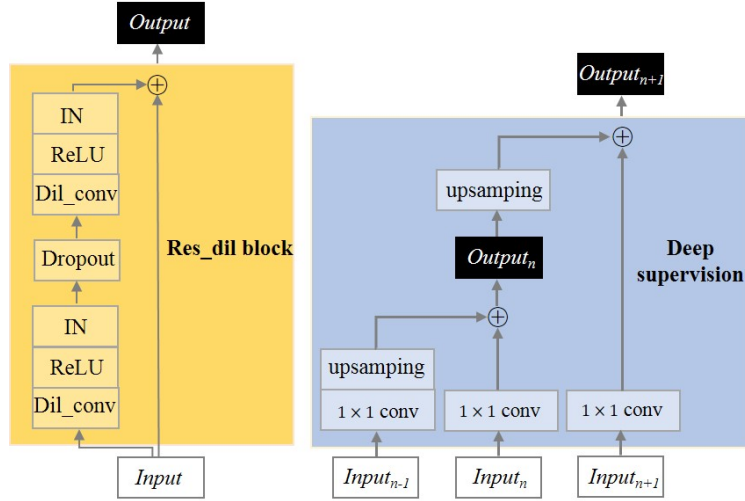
Output

$\oplus$

IN

ReLU

Dil_conv

Dropout

IN

ReLU

Dil_conv

Res_dil block

Input

$Output_{n+1}$

$\oplus$

upsamping

$Output_{n}$

Deep supervision

$\oplus$

upsamping

$1 \times 1$ conv

$1 \times 1$ conv

$1 \times 1$ conv

$Input_{n-1}$

$Input_{n}$

$Input_{n+1}$